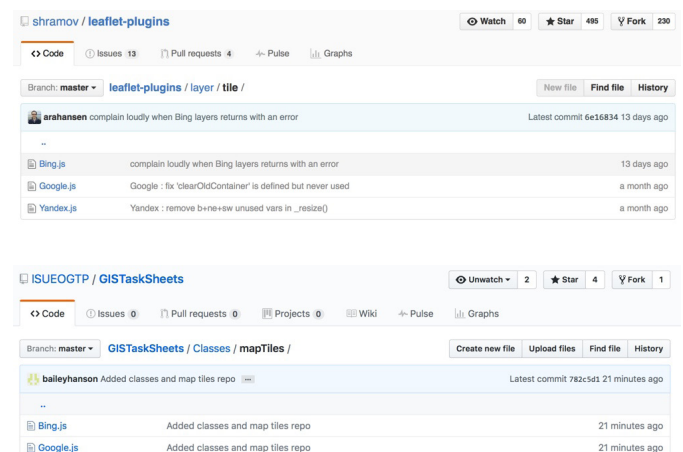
shramov / leaflet-plugins

Watch 60 Star 495 Fork 230

<> Code Issues 13 Pull requests 4 Pulse Graphs

Branch: master ▾ leaflet-plugins / layer / tile /

New file Find file History

arahansen complain loudly when Bing layers returns with an error

Latest commit 6e16834 13 days ago

..

| | | |
|---|---|---|
| Bing.js | complain loudly when Bing layers returns with an error | 13 days ago |
| Google.js | Google : fix 'clearOldContainer' is defined but never used | a month ago |
| Yandex.js | Yandex : remove b+ne+sw unused vars in _resize() | a month ago |

ISUEOGTP / GISTaskSheets

Unwatch ▾ 2 Star 4 Fork 1

<> Code Issues 0 Pull requests 0 Projects 0 Wiki Pulse Graphs

Branch: master ▾ GISTaskSheets / Classes / mapTiles /

Create new file Upload files Find file History

baileyhanson Added classes and map tiles repo ...

Latest commit 782c5d1 21 minutes ago

..

| | | |
|---|---|---|
| Bing.js | Added classes and map tiles repo | 21 minutes ago |
| Google.js | Added classes and map tiles repo | 21 minutes ago |